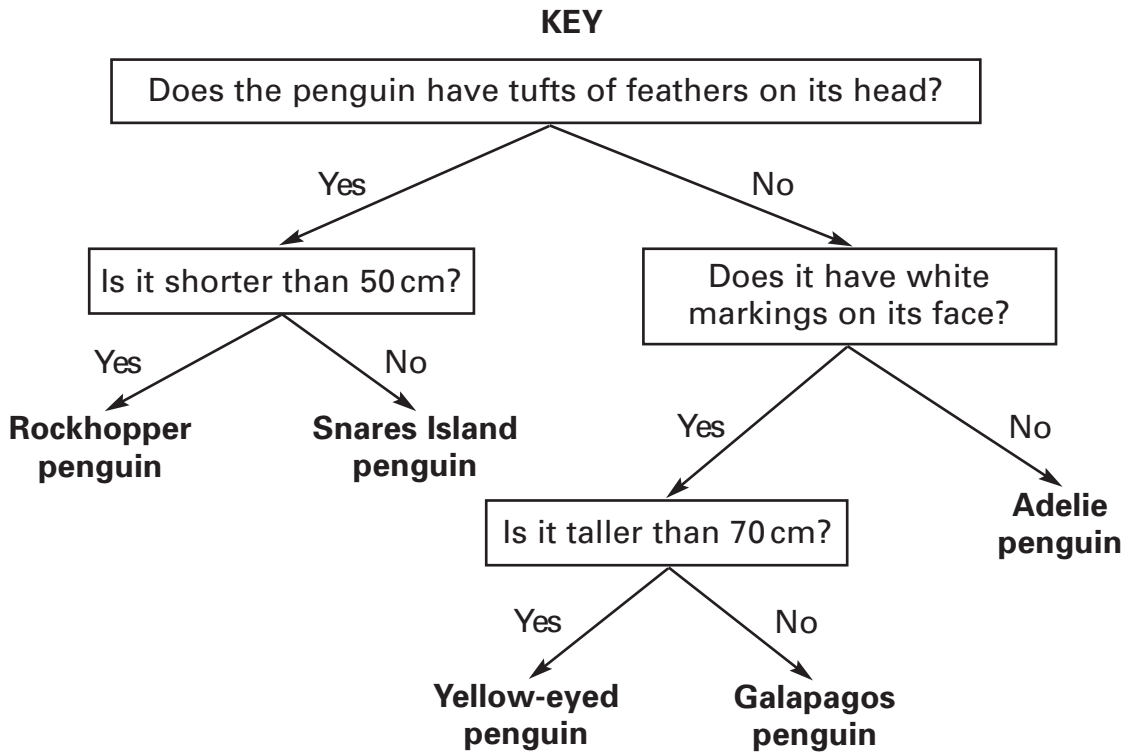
KEY

Does the penguin have tufts of feathers on its head?

Yes

No

Is it shorter than 50 cm?

Does it have white markings on its face?

Yes

No

Rockhopper penguin

Snares Island penguin

Yes

No

Is it taller than 70 cm?

Adelie penguin

Yes

No

Yellow-eyed penguin

Galapagos penguin